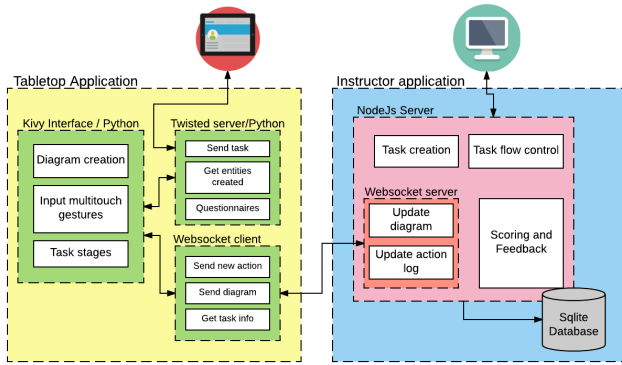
Tabletop Application

Kivy Interface / Python

Diagram creation

Input multitouch gestures

Task stages

Twisted server/Python

Send task

Get entities created

Questionnaires

Websocket client

Send new action

Send diagram

Get task info

Instructor application

NodeJs Server

Task creation

Task flow control

Websocket server

Update diagram

Update action log

Scoring and Feedback

Sqlite Database